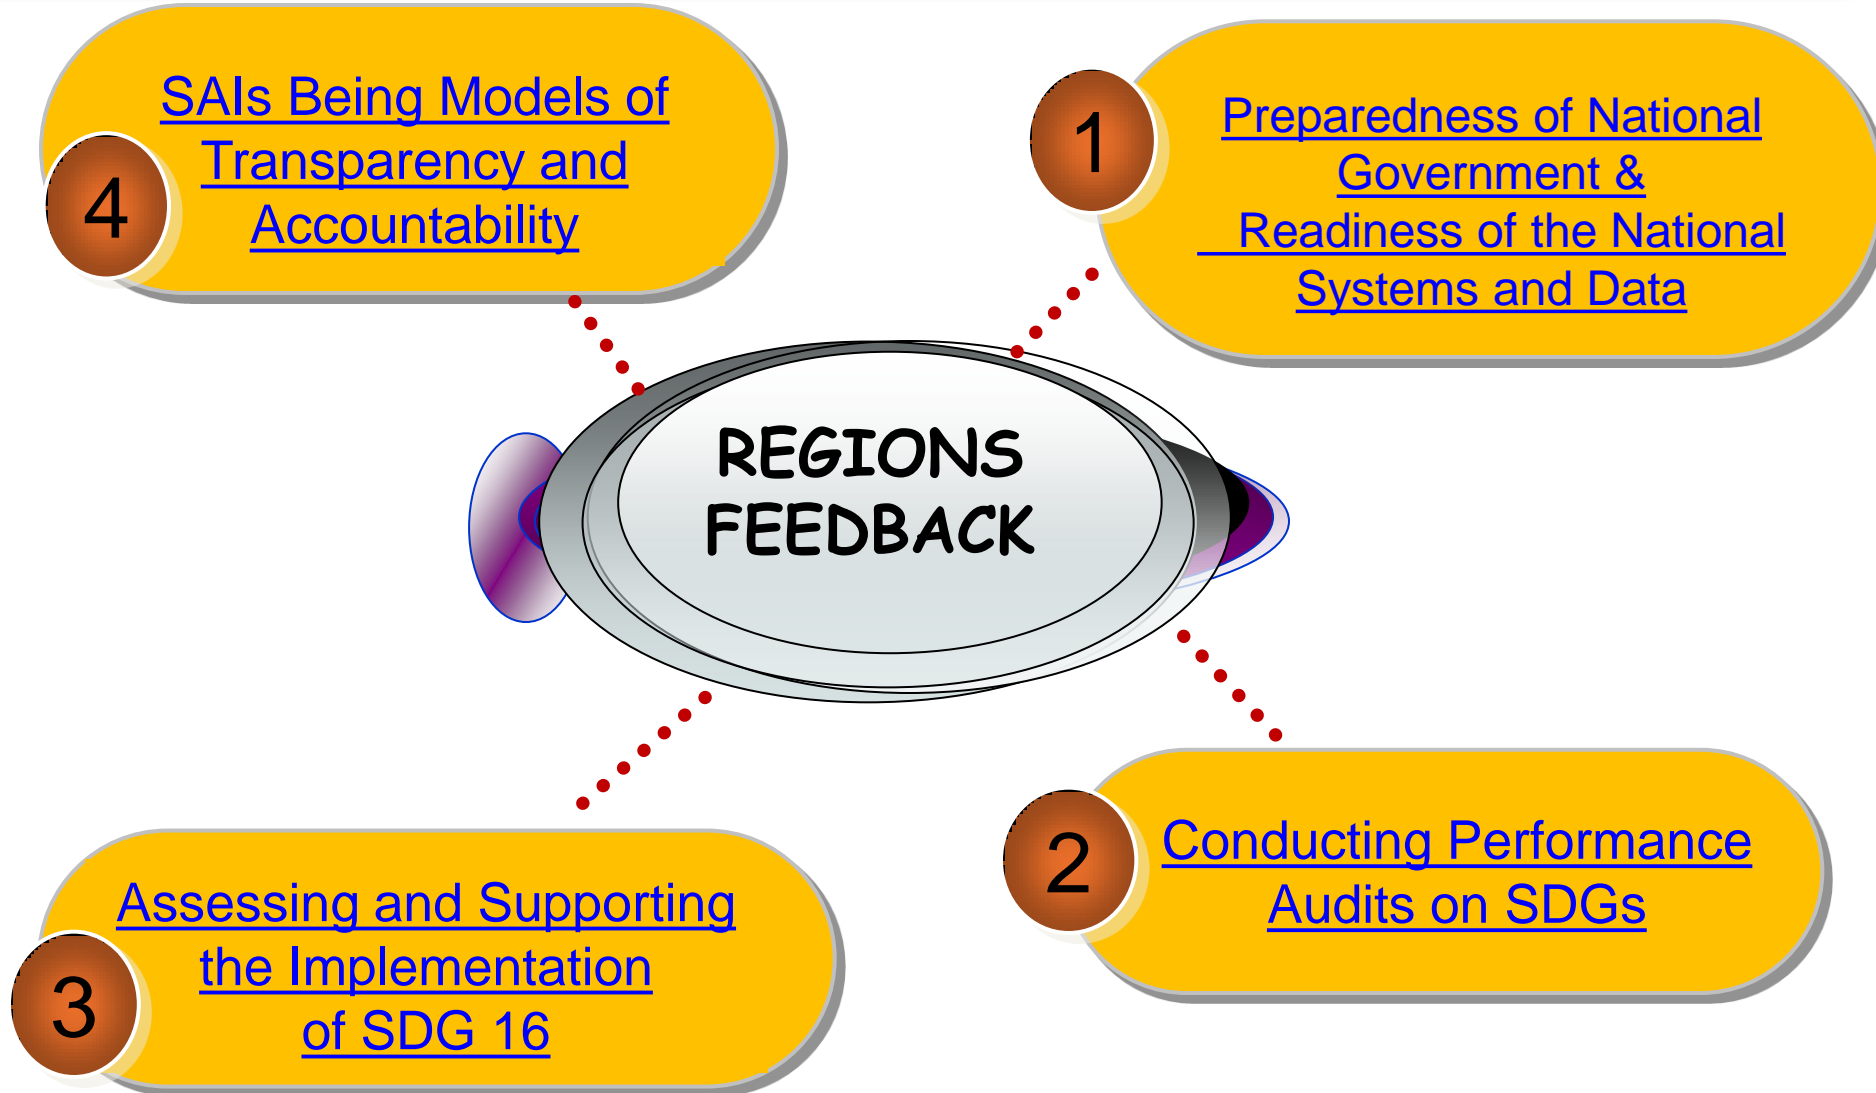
4
SAIs Being Models of Transparency and Accountability

1
Preparedness of National Government & Readiness of the National Systems and Data

REGIONS FEEDBACK

3
Assessing and Supporting the Implementation of SDG 16

2
Conducting Performance Audits on SDGs